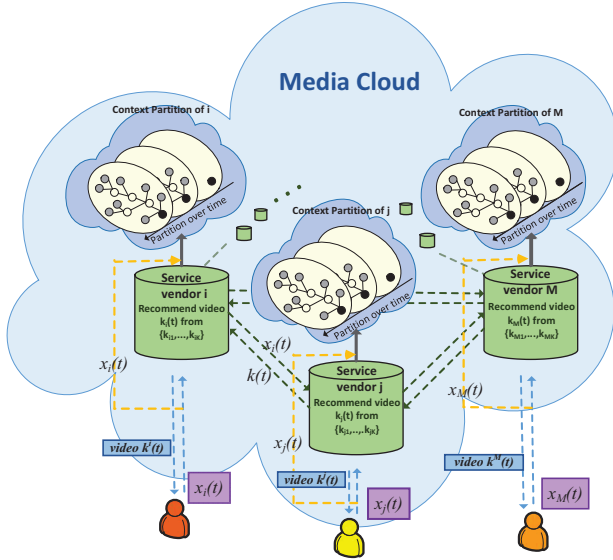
Media Cloud

Context Partition of i

Partition over time

Context Partition of M

Partition over time

Context Partition of j

Partition over time

Service vendor i
Recommend video $k_i(t)$ from $\{k_{i1},\ldots,k_{iK}\}$

Service vendor M
Recommend video $k_M(t)$ from $\{k_{M1},\ldots,k_{MK}\}$

Service vendor j
Recommend video $k_j(t)$ from $\{k_{j1},\ldots,k_{jK}\}$

$x_i(t)$

$x_i(t)$

$k(t)$

$x_M(t)$

$x_j(t)$

video $k^i(t)$

video $k^j(t)$

video $k^M(t)$

$x_i(t)$

$x_j(t)$

$x_M(t)$